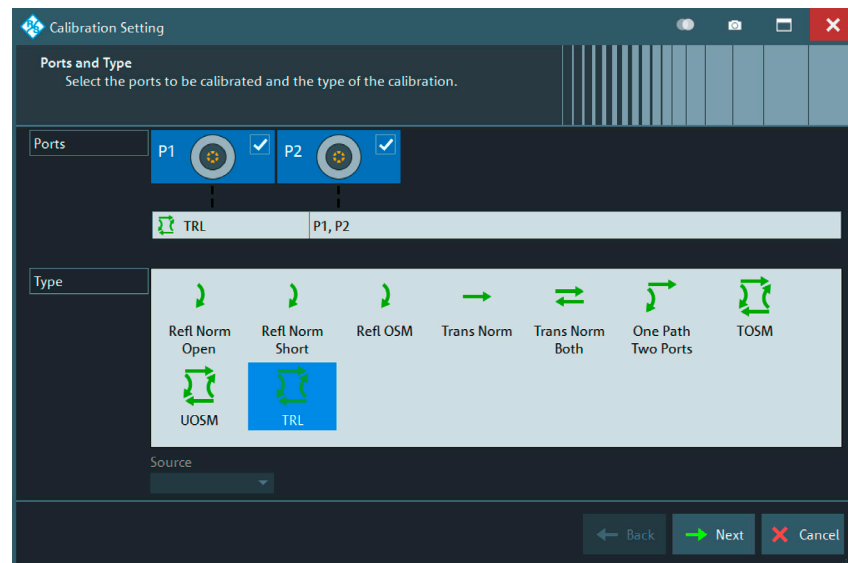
Calibration Setting

Ports and Type
Select the ports to be calibrated and the type of the calibration.

Ports

P1

P2

TRL

P1, P2

Type

Refl Norm Open

Refl Norm Short

Refl OSM

Trans Norm

Trans Norm Both

One Path Two Ports

TOSM

UOSM

TRL

Source

Back

Next

Cancel